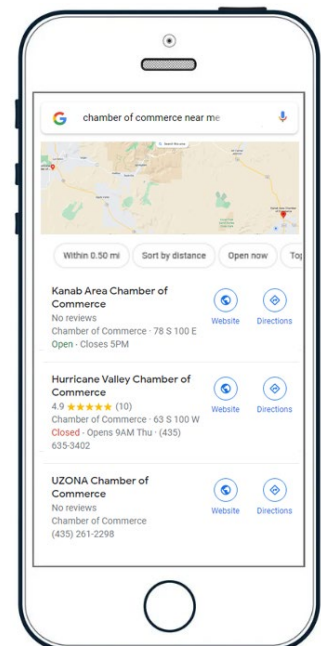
G chamber of commerce near me

Within 0.50 mi
Sort by distance
Open now
Top

Kanab Area Chamber of Commerce
No reviews
Chamber of Commerce · 78 S 100 E
Open · Closes 5PM
Website
Directions

Hurricane Valley Chamber of Commerce
4.9 ★★★★★ (10)
Chamber of Commerce · 63 S 100 W
Closed · Opens 9AM Thu · (435) 635-3402
Website
Directions

UZONA Chamber of Commerce
No reviews
Chamber of Commerce
(435) 261-2298
Website
Directions